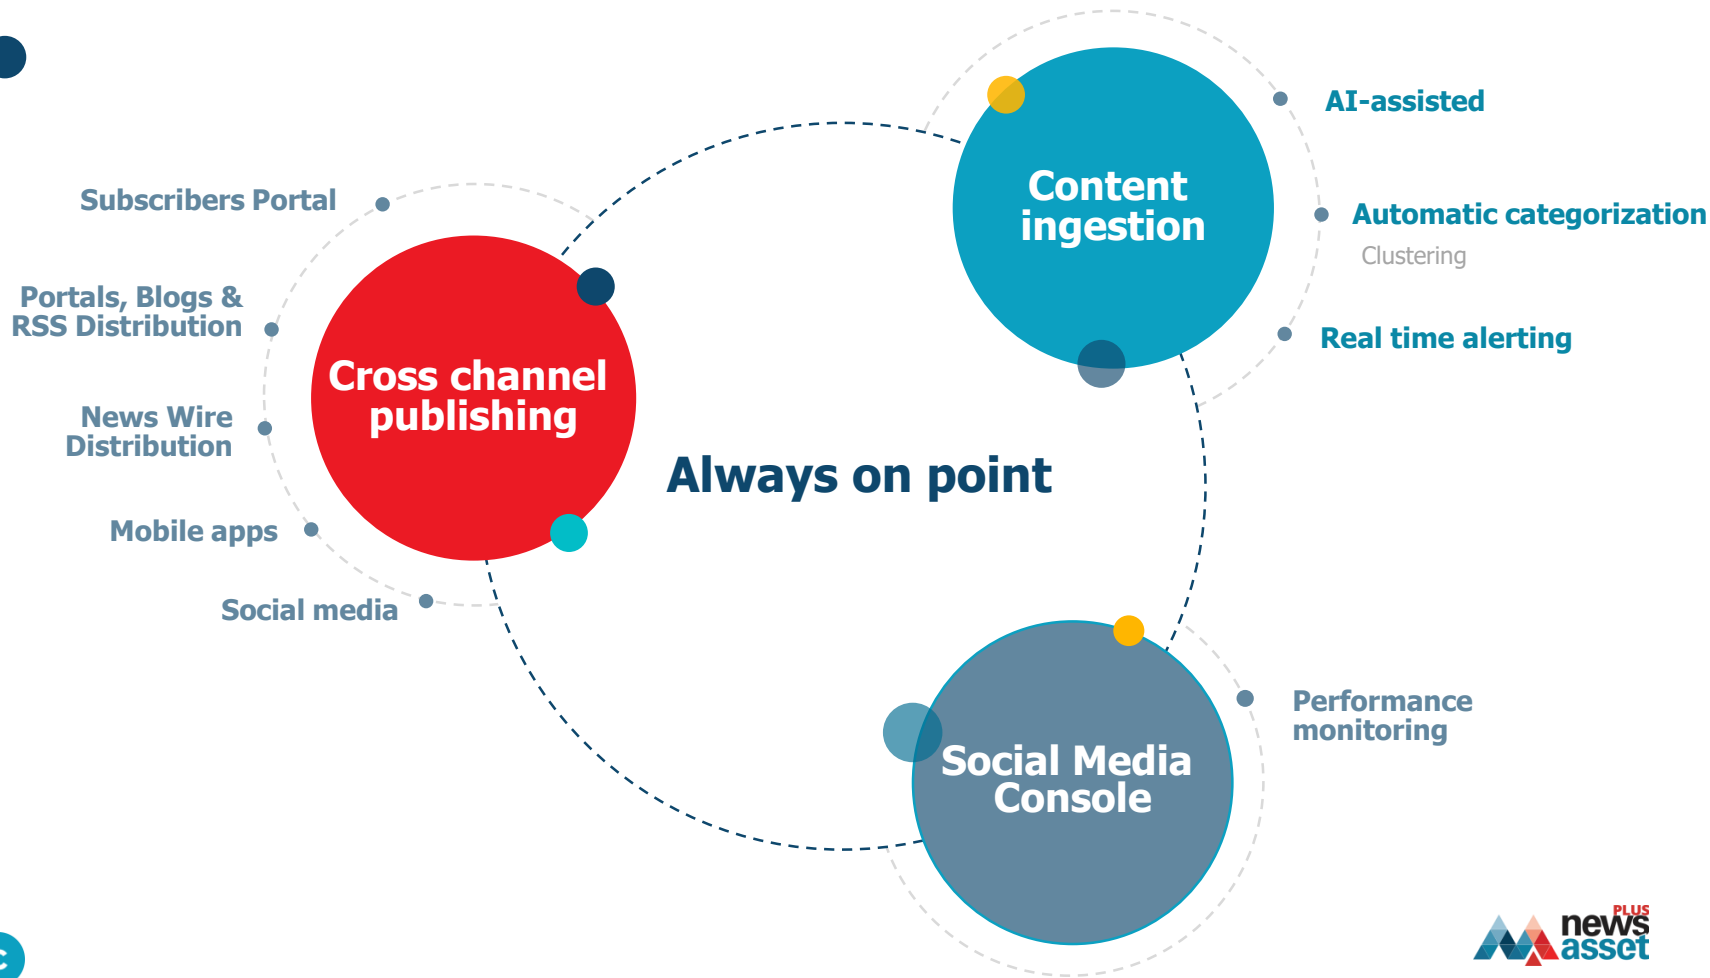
Content ingestion

AI-assisted

Automatic categorization

Clustering

Real time alerting

Subscribers Portal

Portals, Blogs & RSS Distribution

News Wire Distribution

Mobile apps

Social media

Cross channel publishing

Always on point

Social Media Console

Performance monitoring

PLUS news asset